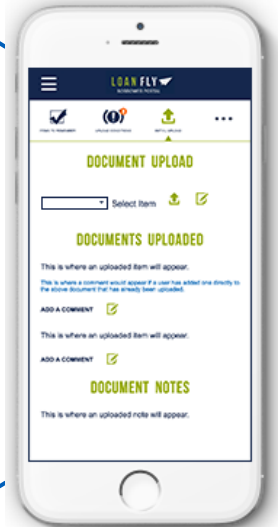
LOAN FLY
BORROWER PORTAL

ITEMS TO REMEMBER
UPLOAD CONDITIONS
INITIAL UPLOAD
...

DOCUMENT UPLOAD

Select Item

DOCUMENTS UPLOADED

This is where an uploaded item will appear.

This is where a comment would appear if a user has added one directly to the above document that has already been uploaded.

ADD A COMMENT

This is where an uploaded item will appear.

ADD A COMMENT

DOCUMENT NOTES

This is where an uploaded note will appear.